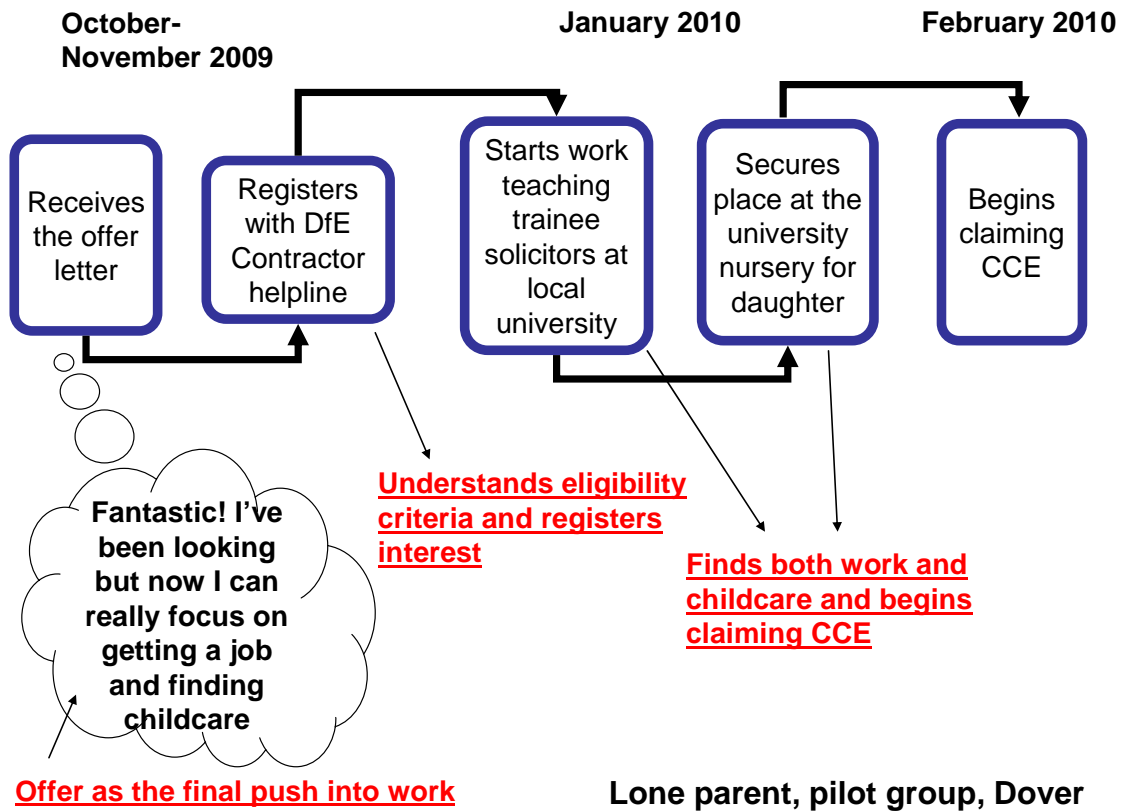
October-November 2009

January 2010

February 2010

Receives the offer letter

Registers with DfE Contractor helpline

Starts work teaching trainee solicitors at local university

Secures place at the university nursery for daughter

Begins claiming CCE

Understands eligibility criteria and registers interest

Finds both work and childcare and begins claiming CCE

Fantastic! I've been looking but now I can really focus on getting a job and finding childcare

Offer as the final push into work

Lone parent, pilot group, Dover